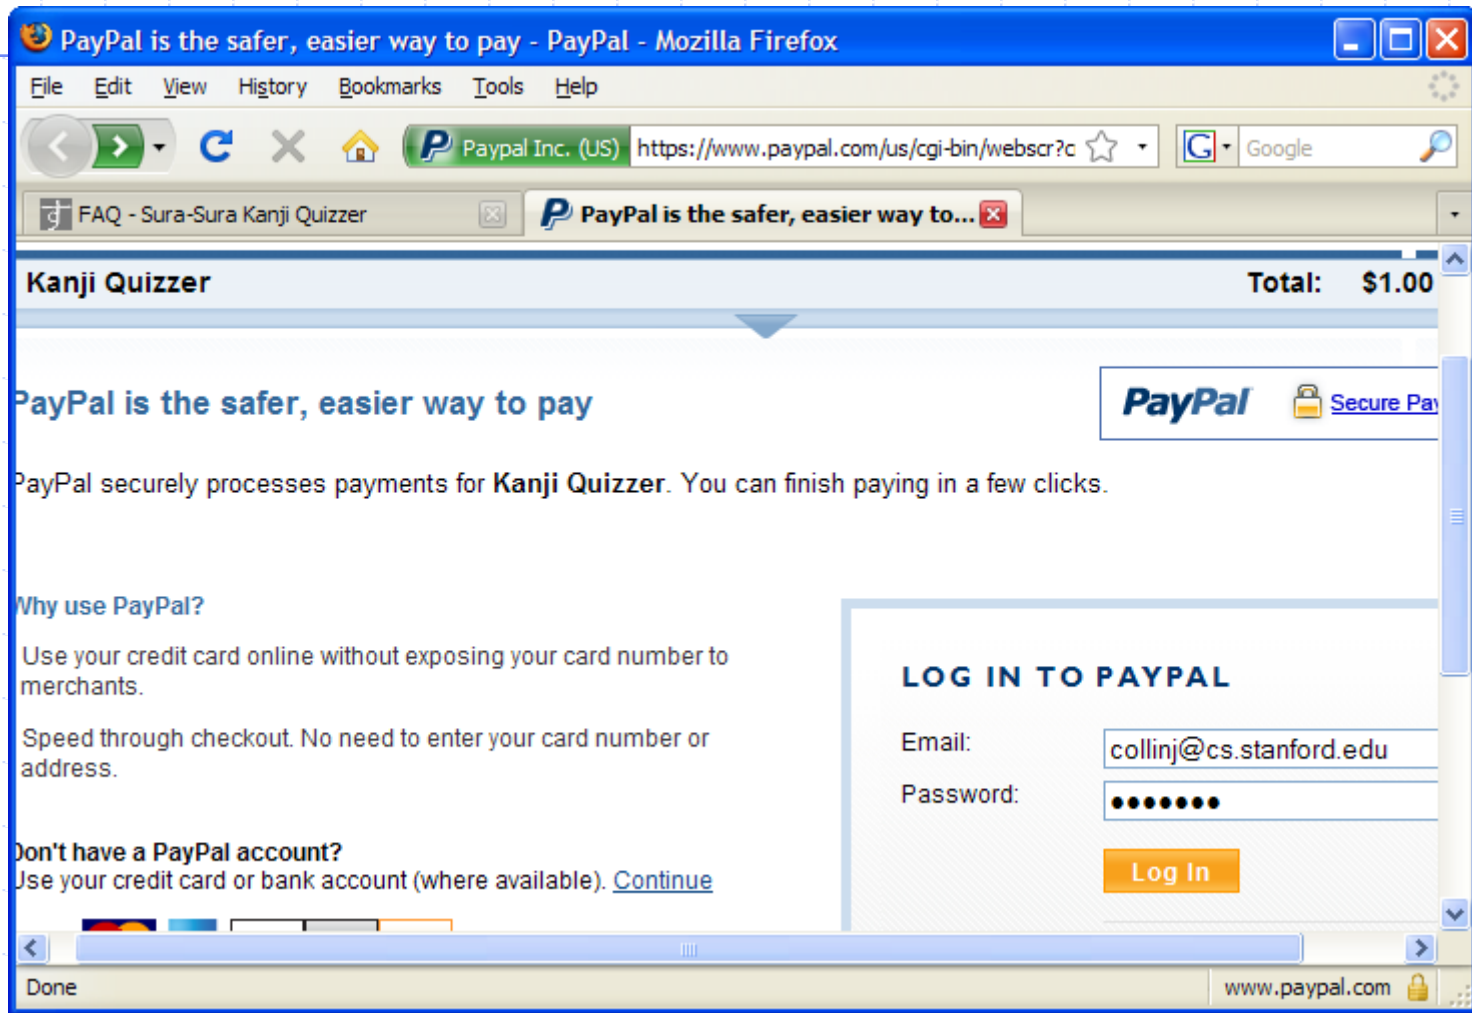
PayPal is the safer, easier way to pay - PayPal - Mozilla Firefox

File Edit View History Bookmarks Tools Help

Paypal Inc. (US) https://www.paypal.com/us/cgi-bin/webscr?c

Google

FAQ - Sura-Sura Kanji Quizzer

PayPal is the safer, easier way to...

Kanji Quizzer

Total: $1.00

ayPal is the safer, easier way to pay

PayPal Secure Pay

ayPal securely processes payments for **Kanji Quizzer**. You can finish paying in a few clicks.

Vhy use PayPal?

Use your credit card online without exposing your card number to merchants.

Speed through checkout. No need to enter your card number or address.

)on't have a PayPal account?
Jse your credit card or bank account (where available). Continue

LOG IN TO PAYPAL

Email: collinj@cs.stanford.edu

Password: •••••••

Log In

Done

www.paypal.com